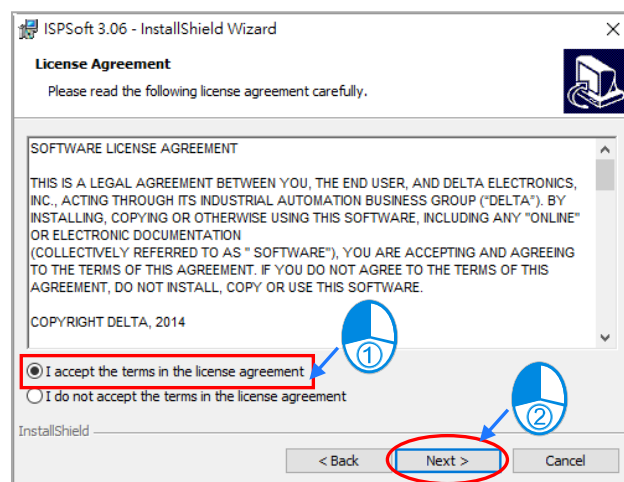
ISPSoft 3.06 - InstallShield Wizard

License Agreement

Please read the following license agreement carefully.

SOFTWARE LICENSE AGREEMENT

THIS IS A LEGAL AGREEMENT BETWEEN YOU, THE END USER, AND DELTA ELECTRONICS, INC., ACTING THROUGH ITS INDUSTRIAL AUTOMATION BUSINESS GROUP ("DELTA"). BY INSTALLING, COPYING OR OTHERWISE USING THIS SOFTWARE, INCLUDING ANY "ONLINE" OR ELECTRONIC DOCUMENTATION (COLLECTIVELY REFERRED TO AS " SOFTWARE"), YOU ARE ACCEPTING AND AGREEING TO THE TERMS OF THIS AGREEMENT. IF YOU DO NOT AGREE TO THE TERMS OF THIS AGREEMENT, DO NOT INSTALL, COPY OR USE THIS SOFTWARE.

COPYRIGHT DELTA, 2014

①

I accept the terms in the license agreement

I do not accept the terms in the license agreement

②

InstallShield

< Back

Next >

Cancel